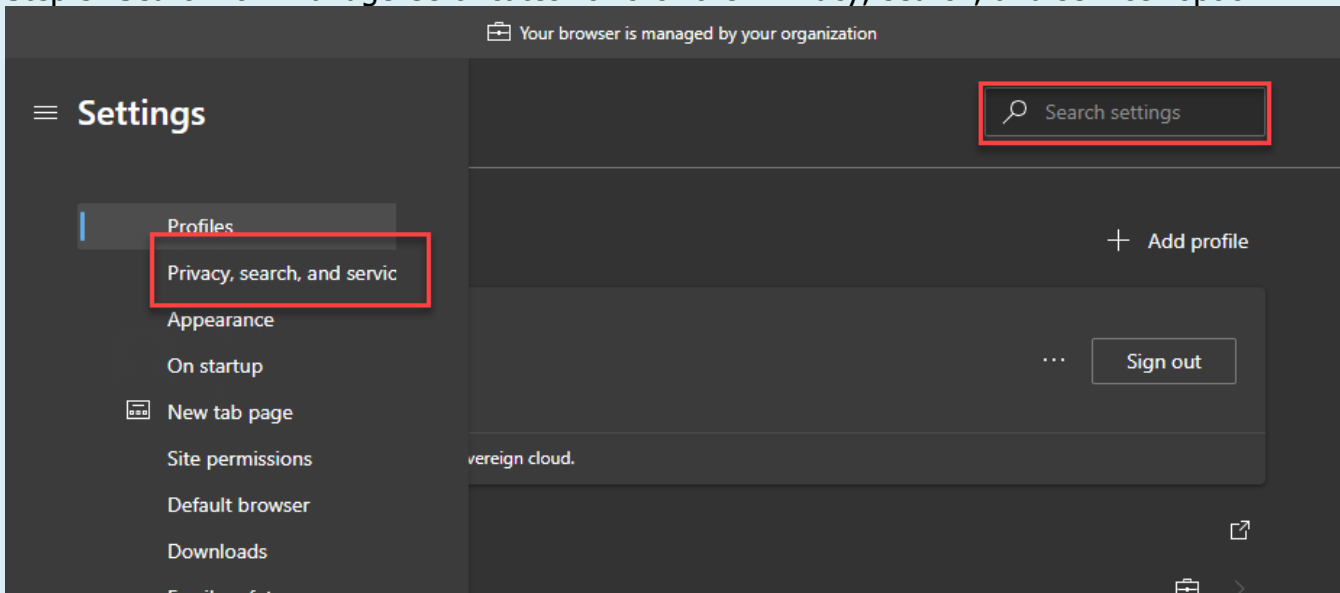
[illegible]

Your browser is managed by your organization

Settings

Search settings

Profiles

Privacy, search, and servic

Appearance

On startup

New tab page

Site permissions

Default browser

Downloads

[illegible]

Add profile

Sign out

vereign cloud.